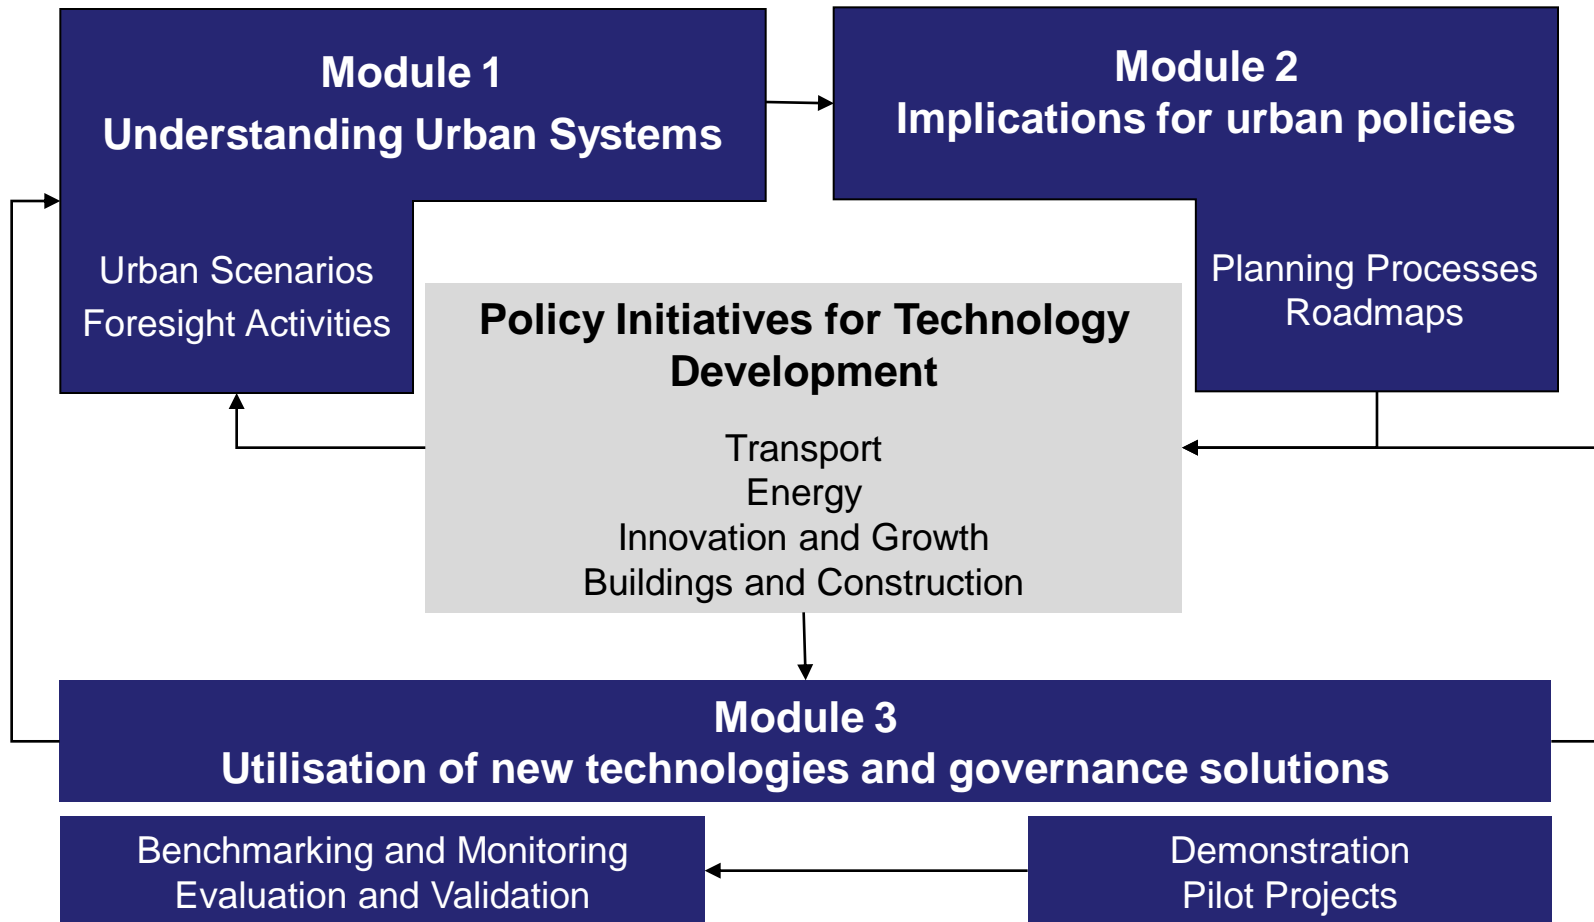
Module 1
Understanding Urban Systems

Urban Scenarios
Foresight Activities

Module 2
Implications for urban policies

Planning Processes
Roadmaps

Policy Initiatives for Technology Development

Transport
Energy
Innovation and Growth
Buildings and Construction

Module 3
Utilisation of new technologies and governance solutions

Benchmarking and Monitoring
Evaluation and Validation

Demonstration
Pilot Projects